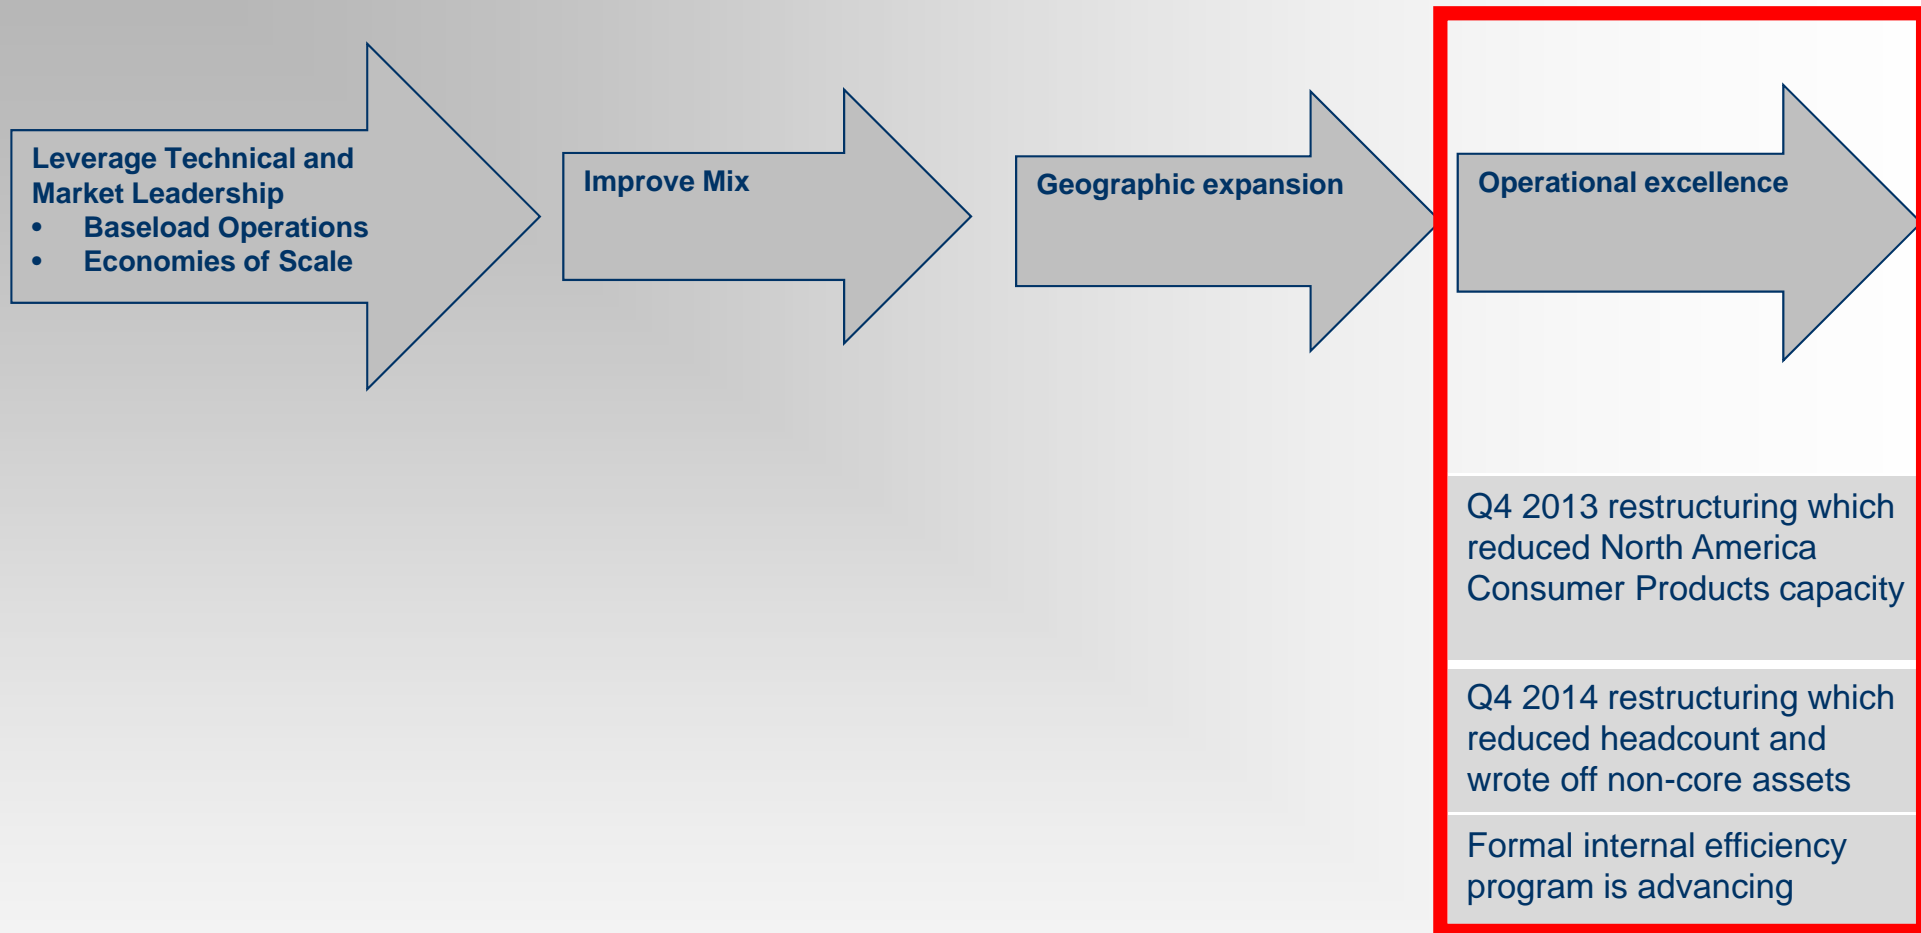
Leverage Technical and Market Leadership
• Baseload Operations
• Economies of Scale

Improve Mix

Geographic expansion

Operational excellence

Q4 2013 restructuring which reduced North America Consumer Products capacity

Q4 2014 restructuring which reduced headcount and wrote off non-core assets

Formal internal efficiency program is advancing